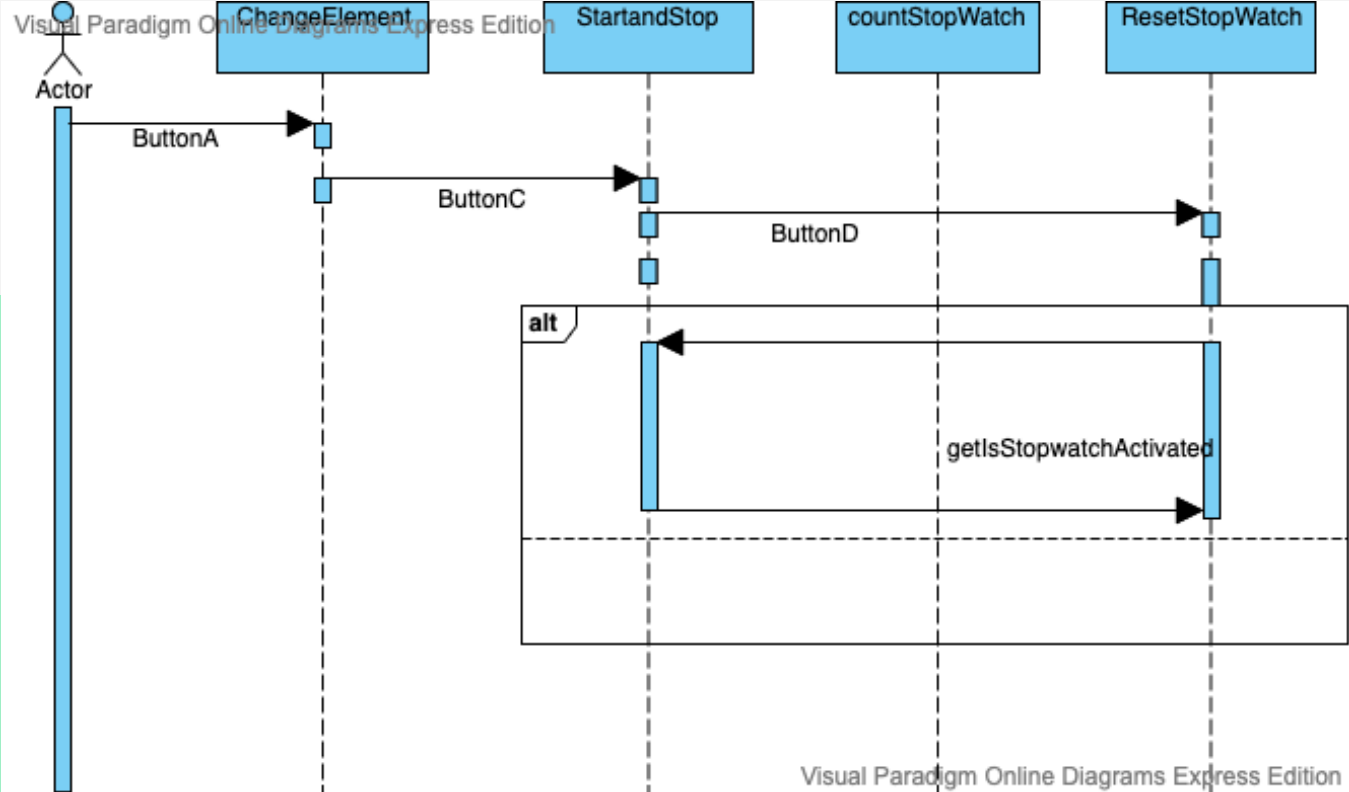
Visual Paradigm Online Diagrams Express Edition

ChangeElement

StartandStop

countStopWatch

ResetStopWatch

Actor

ButtonA

ButtonC

ButtonD

alt

getIsStopwatchActivated

Visual Paradigm Online Diagrams Express Edition